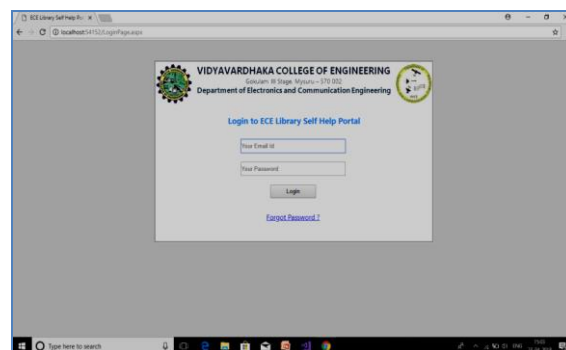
ECE Library Self Help Po ×

localhost:54152/LoginPage.aspx

VIDYAVARDHAKA COLLEGE OF ENGINEERING
Gokulam III Stage, Mysuru – 570 002
Department of Electronics and Communication Engineering

Login to ECE Library Self Help Portal

Your Email Id

Your Password

Login

Forgot Password ?

Type here to search

ENG
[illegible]